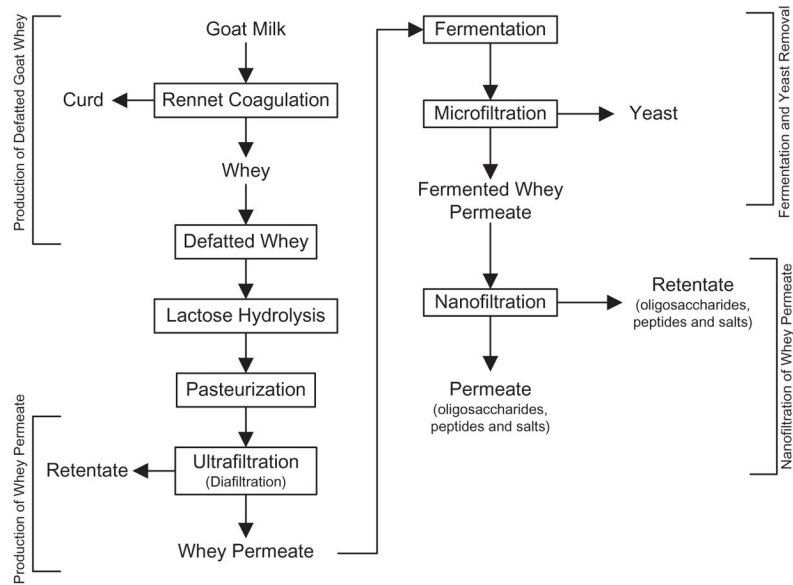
Production of Defatted Goat Whey

Goat Milk

Curd

Rennet Coagulation

Whey

Defatted Whey

Lactose Hydrolysis

Pasteurization

Production of Whey Permeate

Retentate

Ultrafiltration (Diafiltration)

Whey Permeate

Fermentation

Microfiltration

Yeast

Fermented Whey Permeate

Fermentation and Yeast Removal

Nanofiltration

Retentate (oligosaccharides, peptides and salts)

Permeate (oligosaccharides, peptides and salts)

Nanofiltration of Whey Permeate